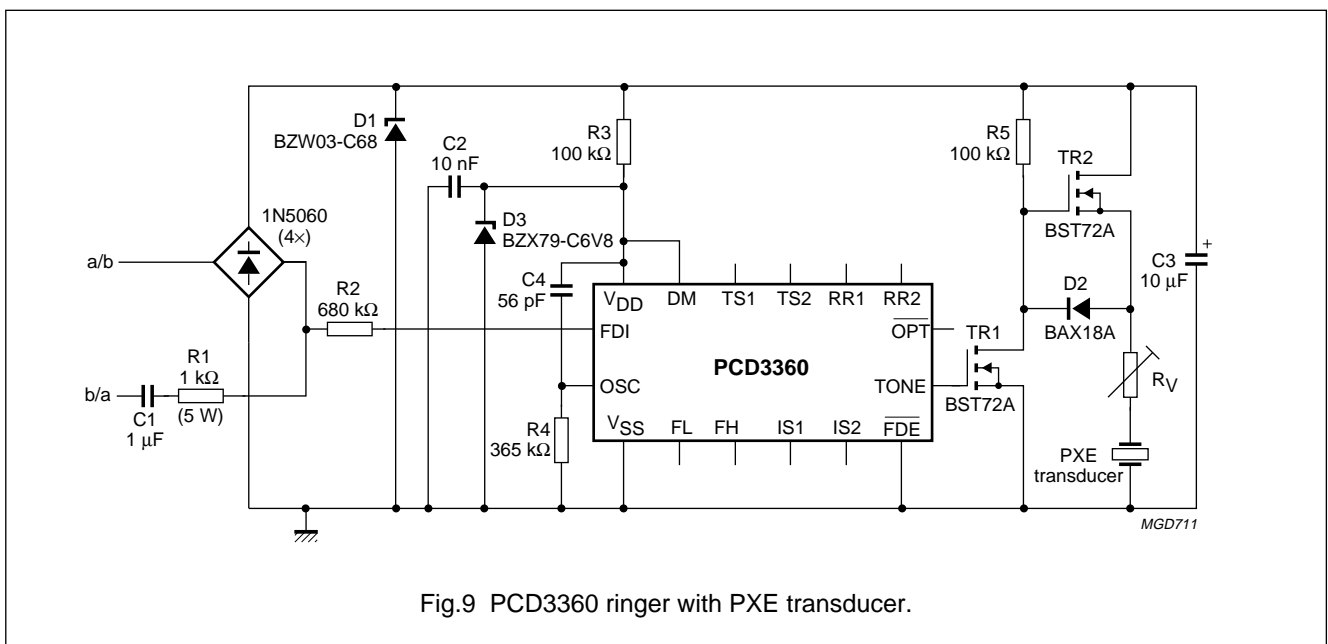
D1
BZW03-C68

C2
10 nF

R3
100 kΩ

R5
100 kΩ

TR2

1N5060
(4×)

D3
BZX79-C6V8

BST72A

a/b

C4
56 pF

$V_{DD}$ DM TS1 TS2 RR1 RR2

C3
10 μF

R2
680 kΩ

FDI

$\overline{OPT}$

TR1

D2
BAX18A

R1
1 kΩ

PCD3360

b/a

OSC

TONE

C1
1 μF

(5 W)

BST72A

$R_V$

R4
365 kΩ

$V_{SS}$ FL FH IS1 IS2 $\overline{FDE}$

PXE
transducer

MGD711

Fig.9 PCD3360 ringer with PXE transducer.